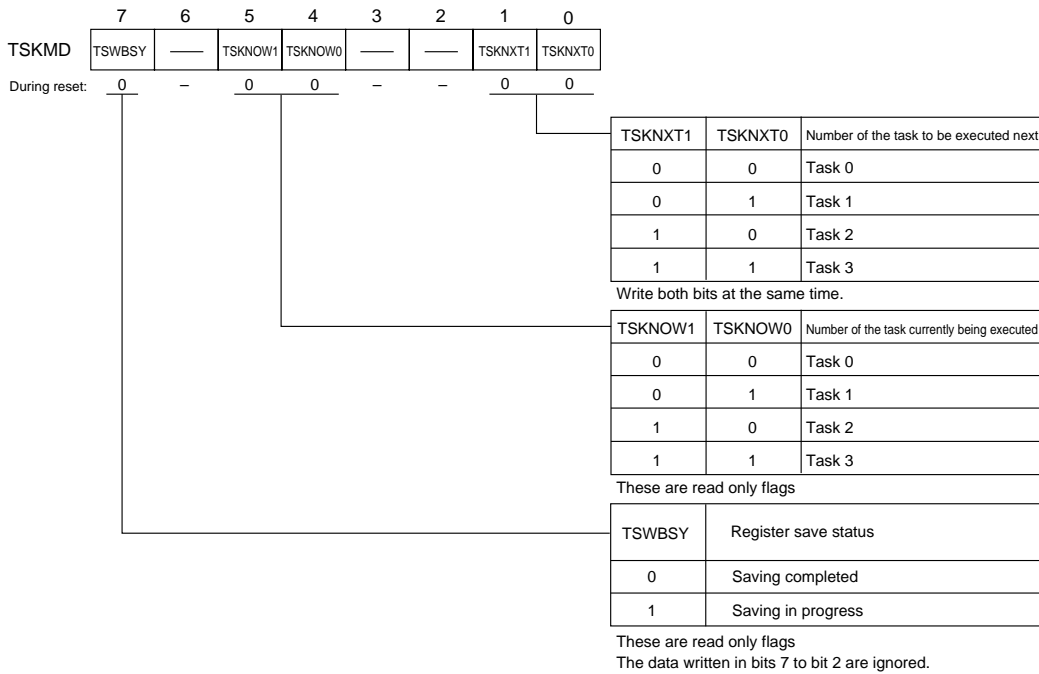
| | 7 | 6 | 5 | 4 | 3 | 2 | 1 | 0 |
|---|---|---|---|---|---|---|---|---|
| TSKMD | TSWBSY | —— | TSKNOW1 | TSKNOW0 | —— | —— | TSKNXT1 | TSKNXT0 |
| During reset: | 0 | – | 0 | 0 | – | – | 0 | 0 |

| TSKNXT1 | TSKNXT0 | Number of the task to be executed next |
|---|---|---|
| 0 | 0 | Task 0 |
| 0 | 1 | Task 1 |
| 1 | 0 | Task 2 |
| 1 | 1 | Task 3 |

Write both bits at the same time.

| TSKNOW1 | TSKNOW0 | Number of the task currently being executed |
|---|---|---|
| 0 | 0 | Task 0 |
| 0 | 1 | Task 1 |
| 1 | 0 | Task 2 |
| 1 | 1 | Task 3 |

These are read only flags

| TSWBSY | Register save status |
|---|---|
| 0 | Saving completed |
| 1 | Saving in progress |

These are read only flags
The data written in bits 7 to bit 2 are ignored.